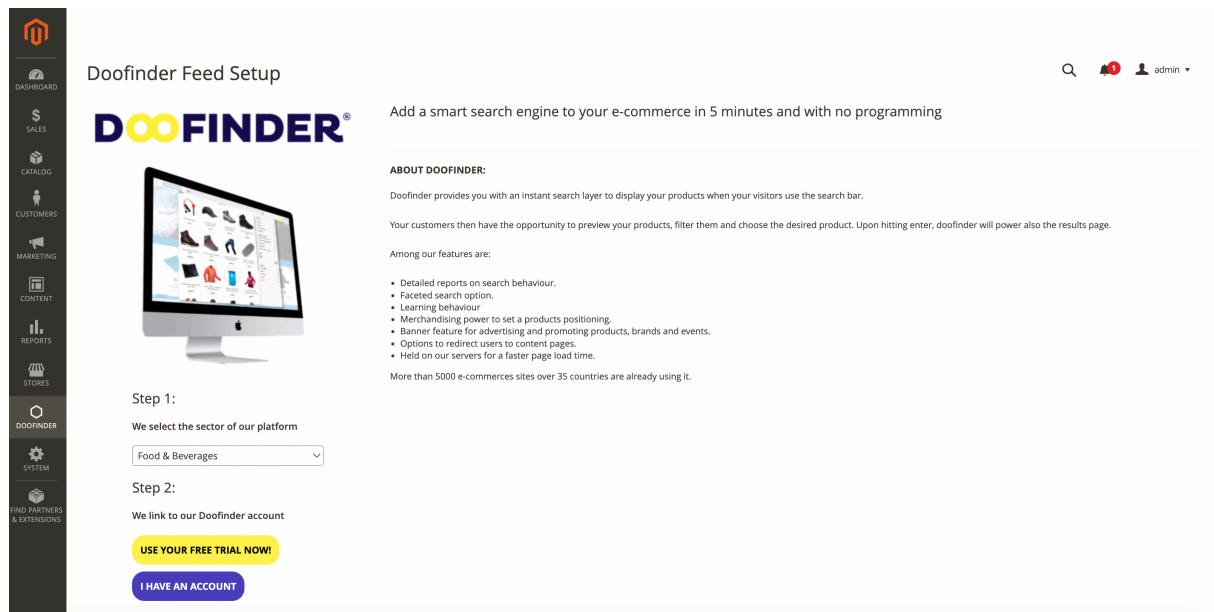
DASHBOARD
SALES
CATALOG
CUSTOMERS
MARKETING
CONTENT
REPORTS
STORES
DOOFINDER
SYSTEM
FIND PARTNERS & EXTENSIONS

Doofinder Feed Setup

1 admin

DOOFINDER®

Add a smart search engine to your e-commerce in 5 minutes and with no programming

ABOUT DOOFINDER:

Doofinder provides you with an instant search layer to display your products when your visitors use the search bar.

Your customers then have the opportunity to preview your products, filter them and choose the desired product. Upon hitting enter, doofinder will power also the results page.

Among our features are:

• Detailed reports on search behaviour.
• Faceted search option.
• Learning behaviour
• Merchandising power to set a products positioning.
• Banner feature for advertising and promoting products, brands and events.
• Options to redirect users to content pages.
• Held on our servers for a faster page load time.

More than 5000 e-commerces sites over 35 countries are already using it.

Step 1:

We select the sector of our platform

Food & Beverages

Step 2:

We link to our Doofinder account

USE YOUR FREE TRIAL NOW!

I HAVE AN ACCOUNT